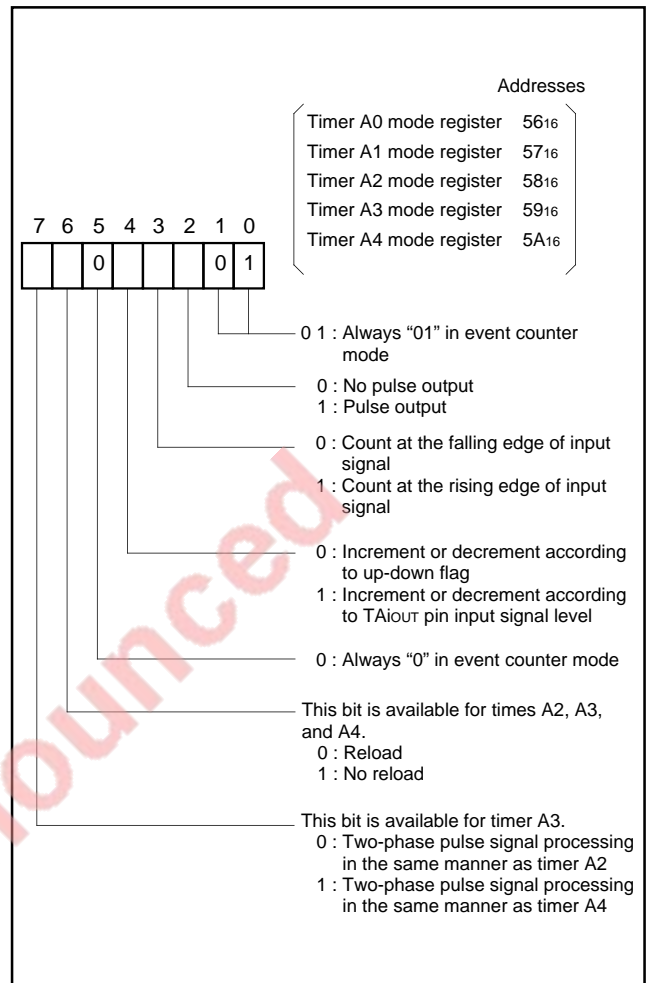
Addresses

Timer A0 mode register $56_{16}$
Timer A1 mode register $57_{16}$
Timer A2 mode register $58_{16}$
Timer A3 mode register $59_{16}$
Timer A4 mode register $5A_{16}$

7 6 5 4 3 2 1 0

0 0 1

0 1 : Always “01” in event counter mode

0 : No pulse output
1 : Pulse output

0 : Count at the falling edge of input signal
1 : Count at the rising edge of input signal

0 : Increment or decrement according to up-down flag
1 : Increment or decrement according to $TAi_{OUT}$ pin input signal level

0 : Always “0” in event counter mode

This bit is available for times A2, A3, and A4.
0 : Reload
1 : No reload

This bit is available for timer A3.
0 : Two-phase pulse signal processing in the same manner as timer A2
1 : Two-phase pulse signal processing in the same manner as timer A4

nounced